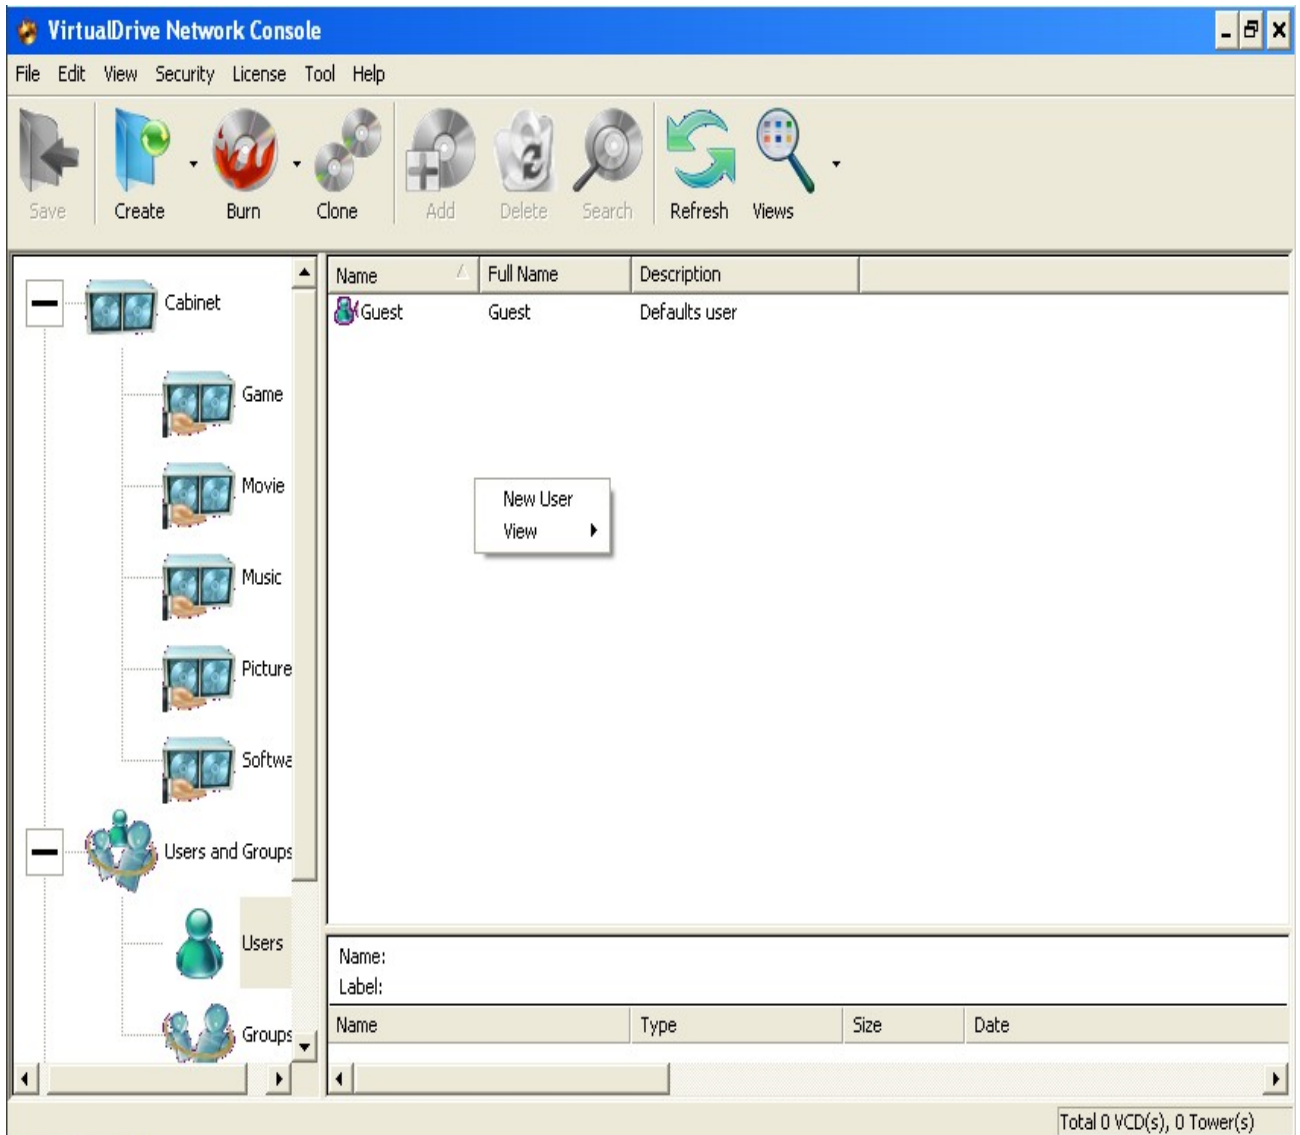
VirtualDrive Network Console

File Edit View Security License Tool Help

Save Create Burn Clone Add Delete Search Refresh Views

Cabinet
Game
Movie
Music
Picture
Softwa
Users and Groups
Users
Groups

| Name | Full Name | Description |
|---|---|---|
| Guest | Guest | Defaults user |

New User
View

Name:
Label:

| Name | Type | Size | Date |
|---|---|---|---|

Total 0 VCD(s), 0 Tower(s)